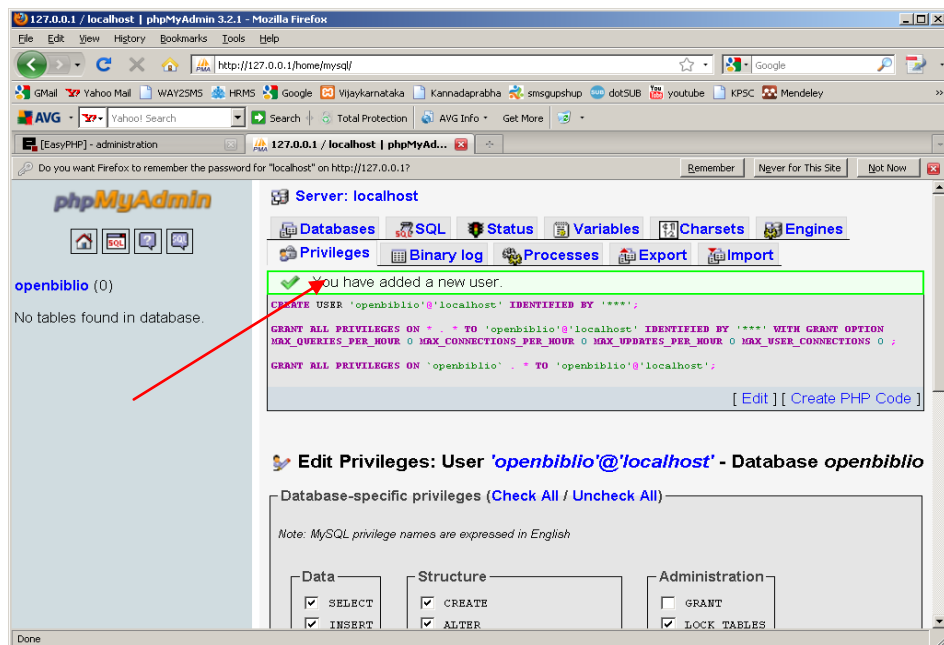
127.0.0.1 / localhost | phpMyAdmin 3.2.1 - Mozilla Firefox

File Edit View History Bookmarks Tools Help

http://127.0.0.1/home/mysql/

Google

GMail Yahoo Mail WAY2SMS HRMS Google Vijaykarnataka Kannadaprabha smsgupshup dotSUB youtube KPSC Mendeley

AVG Yahoo! Search Search Total Protection AVG Info Get More

[EasyPHP] - administration

127.0.0.1 / localhost | phpMyAd...

Do you want Firefox to remember the password for "localhost" on http://127.0.0.1?

Remember Never for This Site Not Now

phpMyAdmin

openbiblio (0)

No tables found in database.

Server: localhost

Databases SQL Status Variables Charsets Engines

Privileges Binary log Processes Export Import

You have added a new user.

CREATE USER 'openbiblio'@'localhost' IDENTIFIED BY '***';

GRANT ALL PRIVILEGES ON * . * TO 'openbiblio'@'localhost' IDENTIFIED BY '***' WITH GRANT OPTION MAX_QUERIES_PER_HOUR 0 MAX_CONNECTIONS_PER_HOUR 0 MAX_UPDATES_PER_HOUR 0 MAX_USER_CONNECTIONS 0 ;

GRANT ALL PRIVILEGES ON `openbiblio` . * TO 'openbiblio'@'localhost';

[ Edit ] [ Create PHP Code ]

Edit Privileges: User 'openbiblio'@'localhost' - Database openbiblio

Database-specific privileges (Check All / Uncheck All)

Note: MySQL privilege names are expressed in English

Data

SELECT

INSERT

Structure

CREATE

ALTER

Administration

GRANT

LOCK TABLES

Done